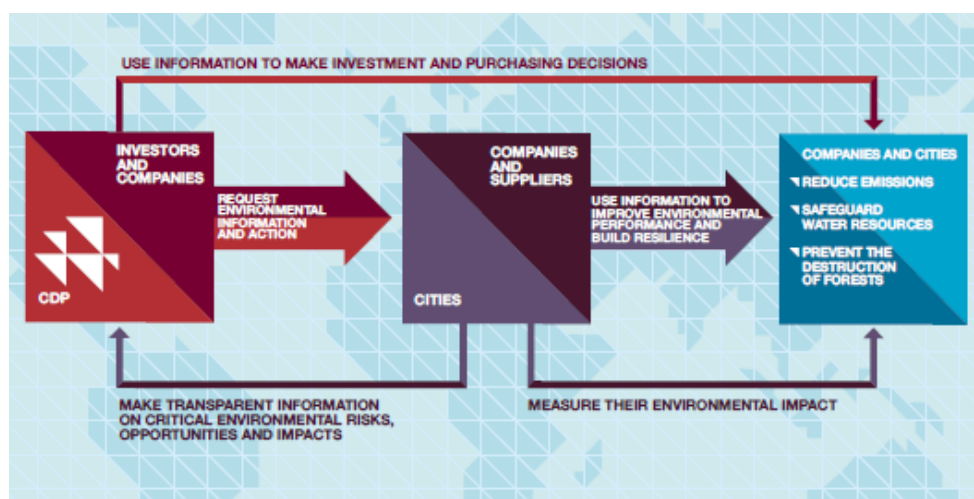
USE INFORMATION TO MAKE INVESTMENT AND PURCHASING DECISIONS

INVESTORS AND COMPANIES

CDP

REQUEST ENVIRONMENTAL INFORMATION AND ACTION

COMPANIES AND SUPPLIERS

CITIES

USE INFORMATION TO IMPROVE ENVIRONMENTAL PERFORMANCE AND BUILD RESILIENCE

COMPANIES AND CITIES

REDUCE EMISSIONS

SAFEGUARD WATER RESOURCES

PREVENT THE DESTRUCTION OF FORESTS

MAKE TRANSPARENT INFORMATION ON CRITICAL ENVIRONMENTAL RISKS, OPPORTUNITIES AND IMPACTS

MEASURE THEIR ENVIRONMENTAL IMPACT